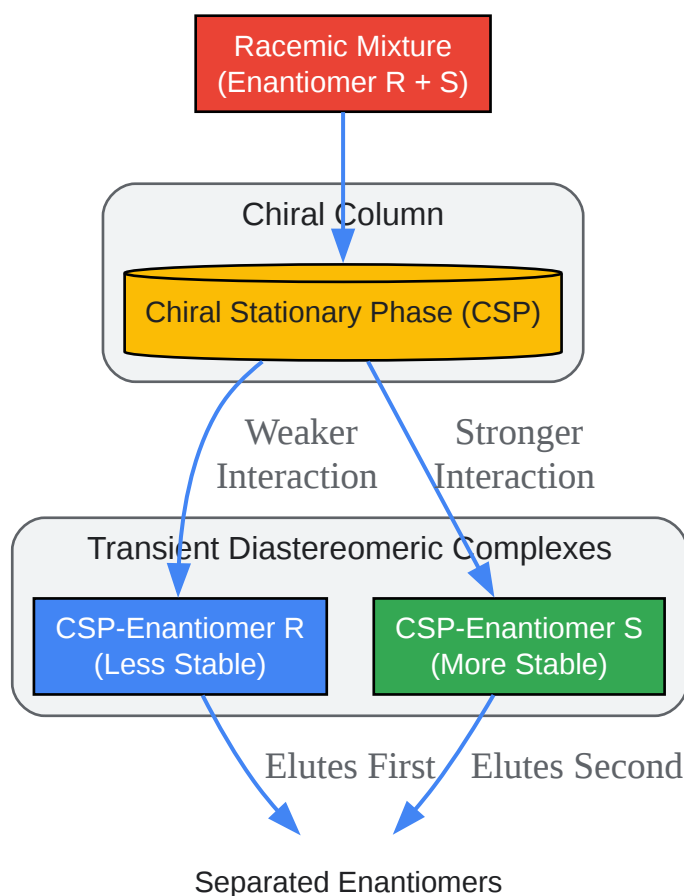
Racemic Mixture
(Enantiomer R + S)

Chiral Column

Chiral Stationary Phase (CSP)

Weaker Interaction

Stronger Interaction

Transient Diastereomeric Complexes

CSP-Enantiomer R
(Less Stable)

CSP-Enantiomer S
(More Stable)

Elutes First

Elutes Second

Separated Enantiomers